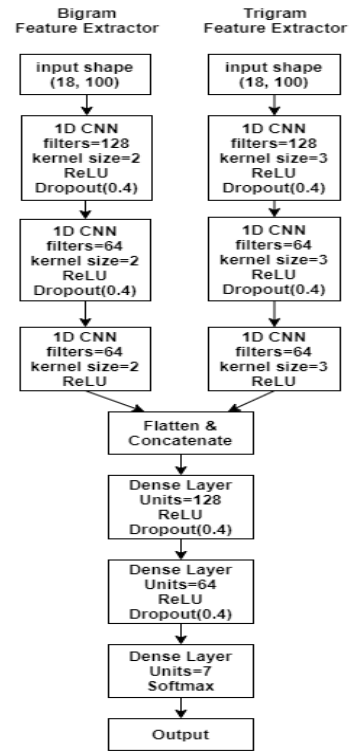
Bigram
Feature Extractor

input shape
(18, 100)

1D CNN
filters=128
kernel size=2
ReLU
Dropout(0.4)

1D CNN
filters=64
kernel size=2
ReLU
Dropout(0.4)

1D CNN
filters=64
kernel size=2
ReLU

Trigram
Feature Extractor

input shape
(18, 100)

1D CNN
filters=128
kernel size=3
ReLU
Dropout(0.4)

1D CNN
filters=64
kernel size=3
ReLU
Dropout(0.4)

1D CNN
filters=64
kernel size=3
ReLU

Flatten &
Concatenate

Dense Layer
Units=128
ReLU
Dropout(0.4)

Dense Layer
Units=64
ReLU
Dropout(0.4)

Dense Layer
Units=7
Softmax

Output